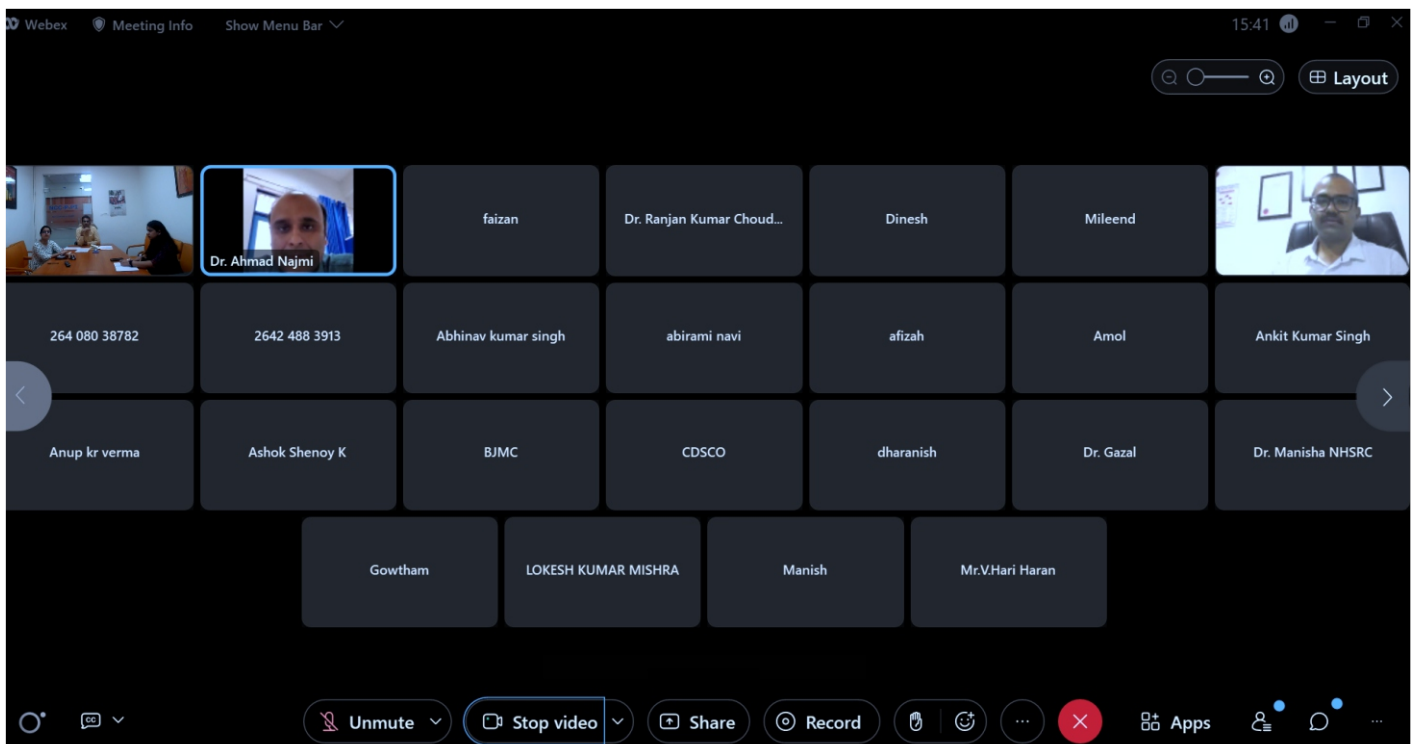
Webex Meeting Info Show Menu Bar

15:41

Layout

Dr. Ahmad Najmi

faizan

Dr. Ranjan Kumar Choud...

Dinesh

Mileend

264 080 38782

2642 488 3913

Abhinav kumar singh

abirami navi

afizah

Amol

Ankit Kumar Singh

Anup kr verma

Ashok Shenoy K

BJMC

CDSCO

dharanish

Dr. Gazal

Dr. Manisha NHSRC

Gowtham

LOKESH KUMAR MISHRA

Manish

Mr.V.Hari Haran

Unmute

Stop video

Share

Record

Apps